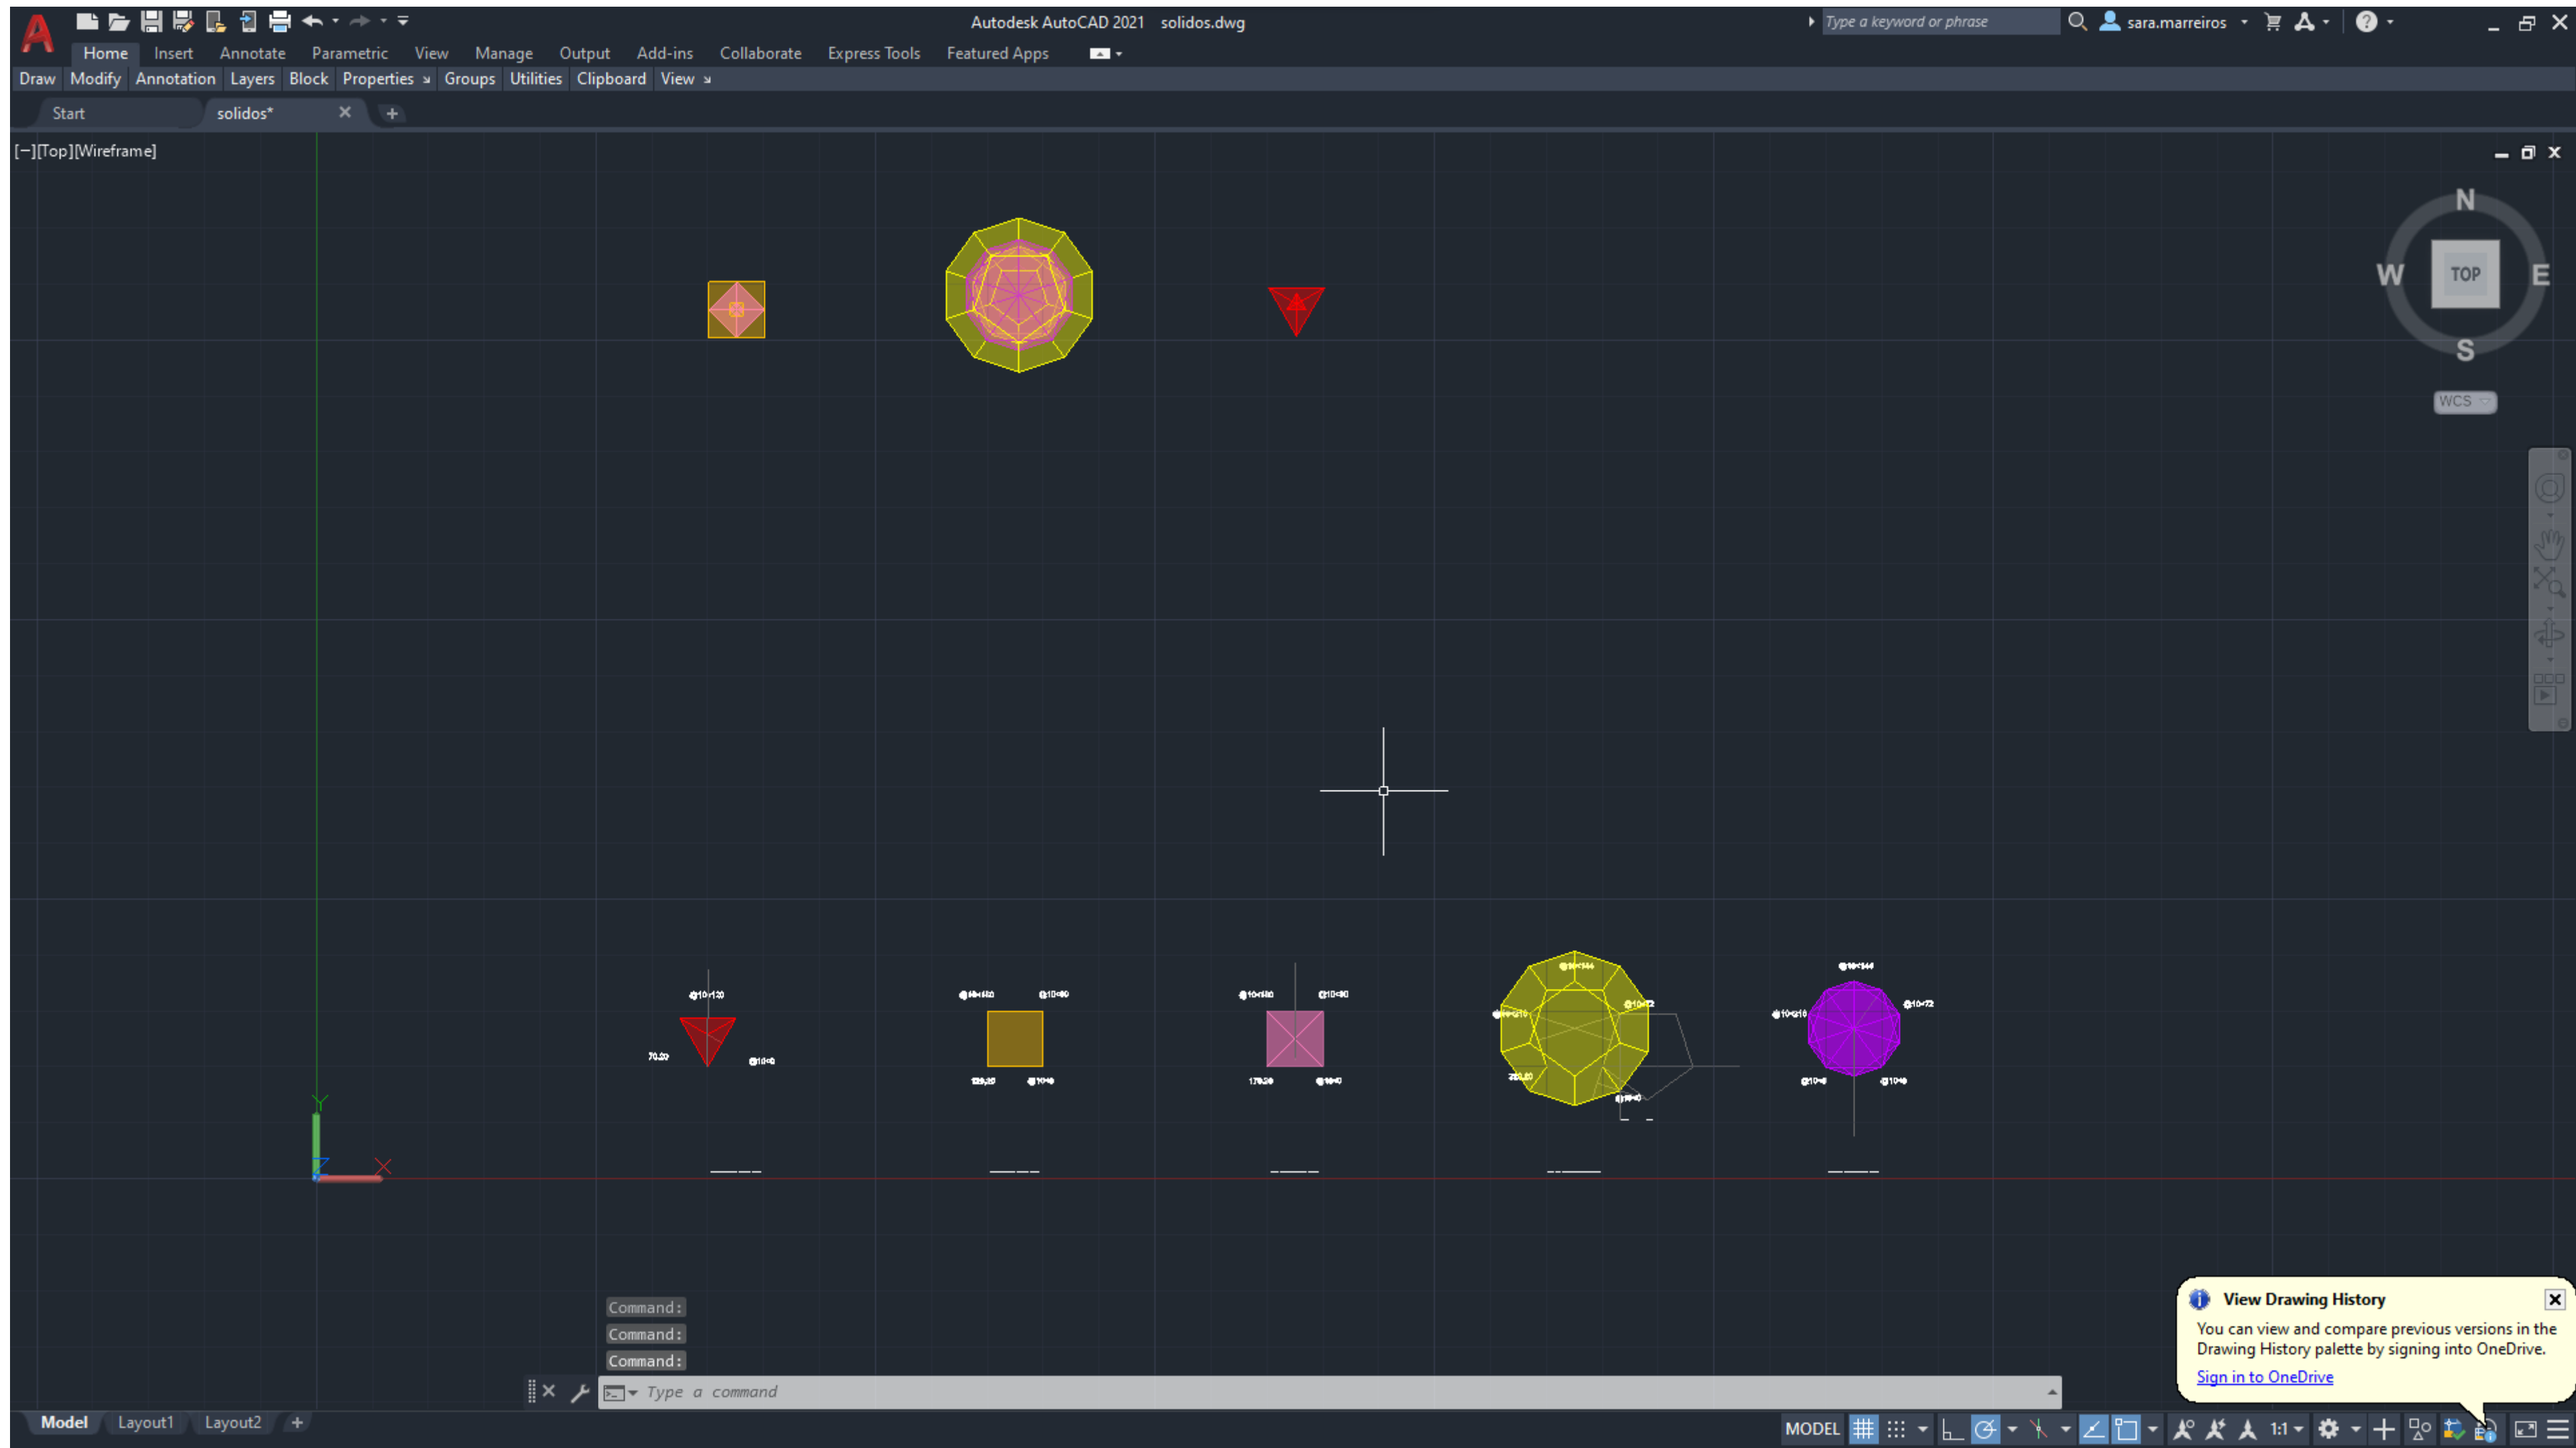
Autodesk AutoCAD 2021 solidos.dwg

Type a keyword or phrase

sara.marreiros

Home Insert Annotate Parametric View Manage Output Add-ins Collaborate Express Tools Featured Apps

Draw Modify Annotation Layers Block Properties Groups Utilities Clipboard View

Start solidos*

[−][Top][Wireframe]

N
W TOP E
S
WCS

Command:
Command:
Command:

Type a command

View Drawing History

You can view and compare previous versions in the Drawing History palette by signing into OneDrive.

Sign in to OneDrive

Model Layout1 Layout2

MODEL 1:1